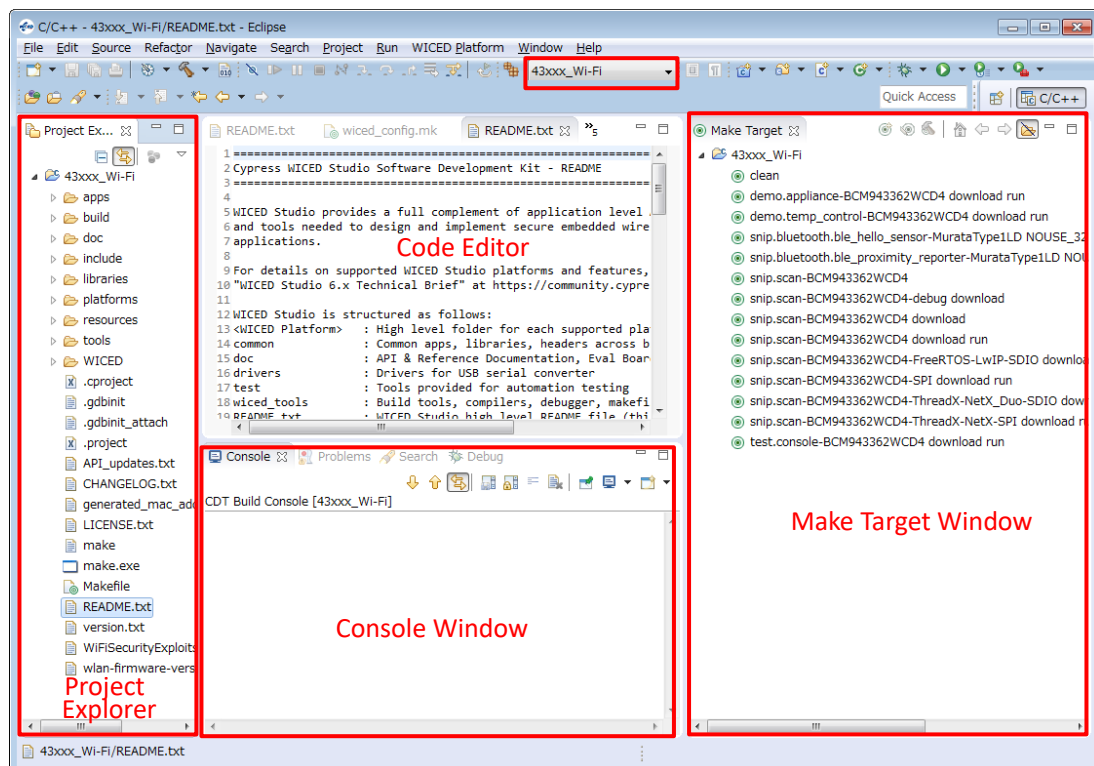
C/C++ - 43xxx_Wi-Fi/README.txt - Eclipse

File Edit Source Refactor Navigate Search Project Run WICED Platform Window Help

43xxx_Wi-Fi

Quick Access

C/C++

Project Ex...

43xxx_Wi-Fi
apps
build
doc
include
libraries
platforms
resources
tools
WICED
.cproject
.gdbinit
.gdbinit_attach
.project
API_updates.txt
CHANGELOG.txt
generated_mac_add
LICENSE.txt
make
make.exe
Makefile
README.txt
version.txt
WiFiSecurityExploits
wlan-firmware-vers

Project Explorer

README.txt wiced_config.mk README.txt »5

1 ========================================================
2 Cypress WICED Studio Software Development Kit - README
3 ========================================================
4
5 WICED Studio provides a full complement of application level
6 and tools needed to design and implement secure embedded wire
7 applications.
8
9 For details on supported WICED Studio platforms and features,
10 "WICED Studio 6.x Technical Brief" at https://community.cypre
11
12 WICED Studio is structured as follows:
13 <WICED Platform> : High level folder for each supported pla
14 common : Common apps, libraries, headers across b
15 doc : API & Reference Documentation, Eval Boar
16 drivers : Drivers for USB serial converter
17 test : Tools provided for automation testing
18 wiced_tools : Build tools, compilers, debugger, makefi
19 README.txt : WICED Studio high level README file (thi

Code Editor

Console Problems Search Debug

CDT Build Console [43xxx_Wi-Fi]

Console Window

Make Target

43xxx_Wi-Fi
clean
demo.appliance-BCM943362WCD4 download run
demo.temp_control-BCM943362WCD4 download run
snip.bluetooth.ble_hello_sensor-MurataType1LD NOUSE_32
snip.bluetooth.ble_proximity_reporter-MurataType1LD NOU
snip.scan-BCM943362WCD4
snip.scan-BCM943362WCD4-debug download
snip.scan-BCM943362WCD4 download
snip.scan-BCM943362WCD4 download run
snip.scan-BCM943362WCD4-FreeRTOS-LwIP-SDIO downlo
snip.scan-BCM943362WCD4-SPI download run
snip.scan-BCM943362WCD4-ThreadX-NetX_Duo-SDIO dow
snip.scan-BCM943362WCD4-ThreadX-NetX-SPI download r
test.console-BCM943362WCD4 download run

Make Target Window

43xxx_Wi-Fi/README.txt